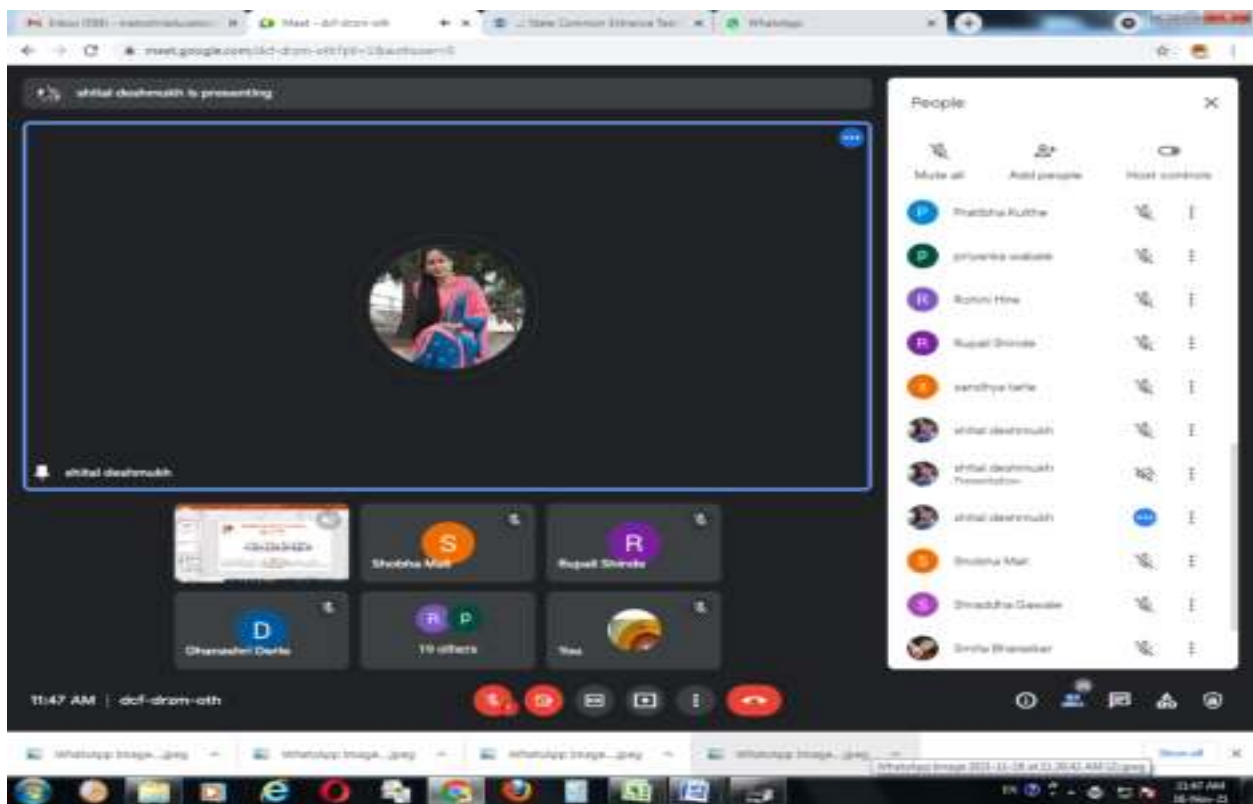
Inbox (59) - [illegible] Meet - dcf-drom-oth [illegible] State Common Entrance Test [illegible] WhatsApp

meet.google.com/dcf-drom-oth?pli=1&authuser=0

shital deshmukh is presenting

shital deshmukh

S Shobha Mali

R Rupali Shinde

D Dhanashri Darle

R P 19 others

You

11:47 AM | dcf-drom-oth

People

Mute all Add people Host controls

P Pratibha Kuthe

P priyanka wakale

R Rohini Hire

R Rupali Shinde

sandhya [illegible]

shital deshmukh

shital deshmukh Presentation

shital deshmukh

S Shobha Mali

S Shraddha Gawale

Smita Bhanarkar

WhatsApp Image....jpeg WhatsApp Image....jpeg WhatsApp Image....jpeg WhatsApp Image....jpeg Show all

WhatsApp Image 2021-11-28 at 11.39.42 AM (2).jpeg

11:47 AM